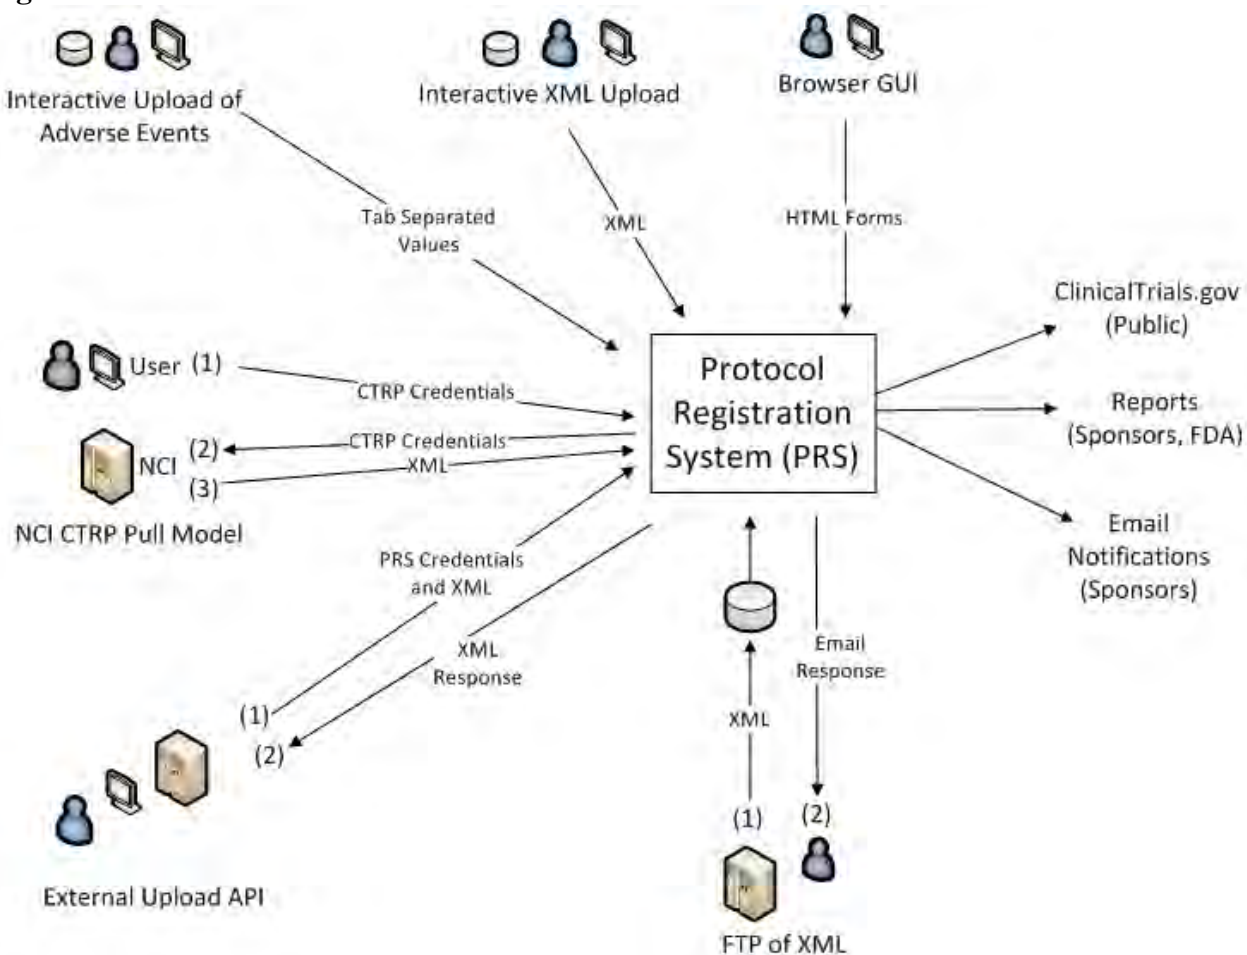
Interactive Upload of Adverse Events

Interactive XML Upload

Browser GUI

Tab Separated Values

XML

HTML Forms

ClinicalTrials.gov (Public)

User (1)

CTRP Credentials

Protocol Registration System (PRS)

Reports (Sponsors, FDA)

NCI (2)

CTRP Credentials

(3)

XML

NCI CTRP Pull Model

Email Notifications (Sponsors)

PRS Credentials and XML

XML Response

Email Response

(1)

(2)

XML

(1)

(2)

External Upload API

FTP of XML